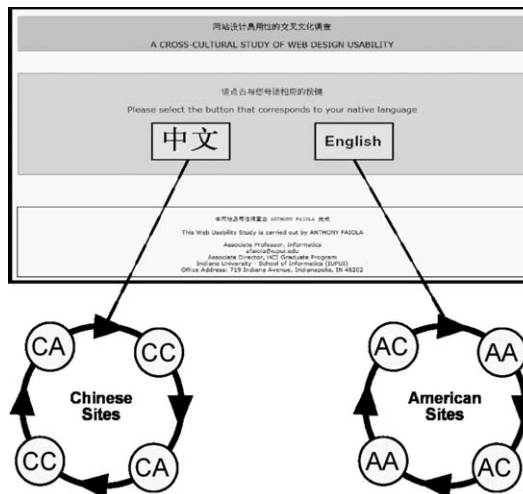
网站设计易用性的交叉文化调查

A CROSS-CULTURAL STUDY OF WEB DESIGN USABILITY

请点击与您母语相应的按键

Please select the button that corresponds to your native language

中文

English

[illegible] ANTHONY FAIOLA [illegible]

This Web Usability Study is carried out by ANTHONY FAIOLA

Associate Professor, Informatics
afaiola@iupui.edu
Associate Director, HCI Graduate Program
Indiana University - School of Informatics (IUPUI)
Office Address: 719 Indiana Avenue, Indianapolis, IN 46202

CA

CC

Chinese Sites

CC

CA

AC

AA

American Sites

AA

AC